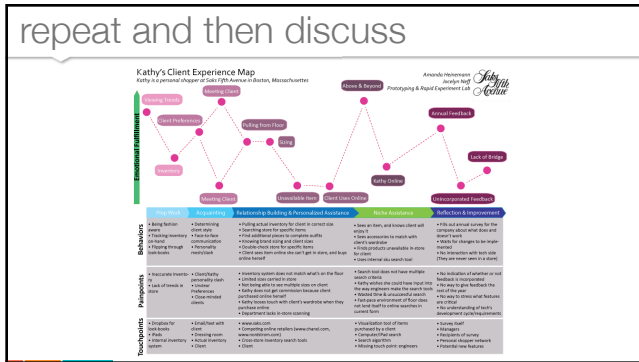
repeat and then discuss

Kathy's Client Experience Map
Kathy is a personal shopper at Saks Fifth Avenue in Boston, Massachusettes

Amanda Heinemann
Jocelyn Wolf
Prototyping & Rapid Experiment Lab

Saks Fifth Avenue

Emotional Fulfillment

Viewing Trends
Meeting Client
Client Preferences
Pulling from Floor
Sizing
Inventory
Meeting Client
Unavailable Item
Client Uses Online
Above & Beyond
Kathy Online
Annual Feedback
Lack of Bridge
Unincorporated Feedback

Prep Work | Acquainting | Relationship Building & Personalized Assistance | Niche Assistance | Reflection & Improvement

Behaviors
• Being fashion aware • Tracking inventory on-hand • Flipping through look-books
• Determining client size • Face-to-face communication • Personality mesh/clash
• Pulling actual inventory for client in correct size • Searching store for specific items • Find additional pieces to complete outfits • Knowing brand sizing and client sizes • Double-check store for specific items • Client sees item online she can't get in store, and buys online herself
• Sees an item, and knows client will enjoy it • Sees accessories to match with client's wardrobe • Finds products unavailable in-store for client • Uses internal sku search tool
• Fills out annual survey for the company about what does and doesn't work • Waits for changes to be implemented • No interaction with tech side (They are never seen in a store)

Painpoints
• Inaccurate inventory • Lack of trends in store
• Client/Kathy personality clash • Unclear Preferences • Close-minded client
• Inventory system does not match what's on the floor • Limited sizes carried in store • Not being able to see multiple skus on client • Kathy does not get commission because client purchased online herself • Kathy knows touch with client's wardrobe when they purchase online • Department lacks in-store scanning
• Search tool does not have multiple search criteria • Kathy wishes she could have input into the way engineers make the search tools • Wasted time & unsuccessful search • Fast-pace environment of floor does not lend itself to online searches in current form
• No indication of whether or not feedback is incorporated • No way to give feedback the rest of the year • No way to stress what features are critical • No understanding of tech's development cycle/requirements

Touchpoints
• Dropbox for look-books • iPads • Internal inventory system
• Email/text with client • Dressing room • Actual inventory • Client
• www.saks.com • Competing online retailers (www.chanel.com, www.nordstrom.com) • Cross-store inventory search tools • Client
• Visualization tool of items purchased by a client • Computer/iPad search • Search algorithm • Missing touch point: engineers
• Survey itself • Managers • Recipients of survey • Personal shopper network • Potential new features